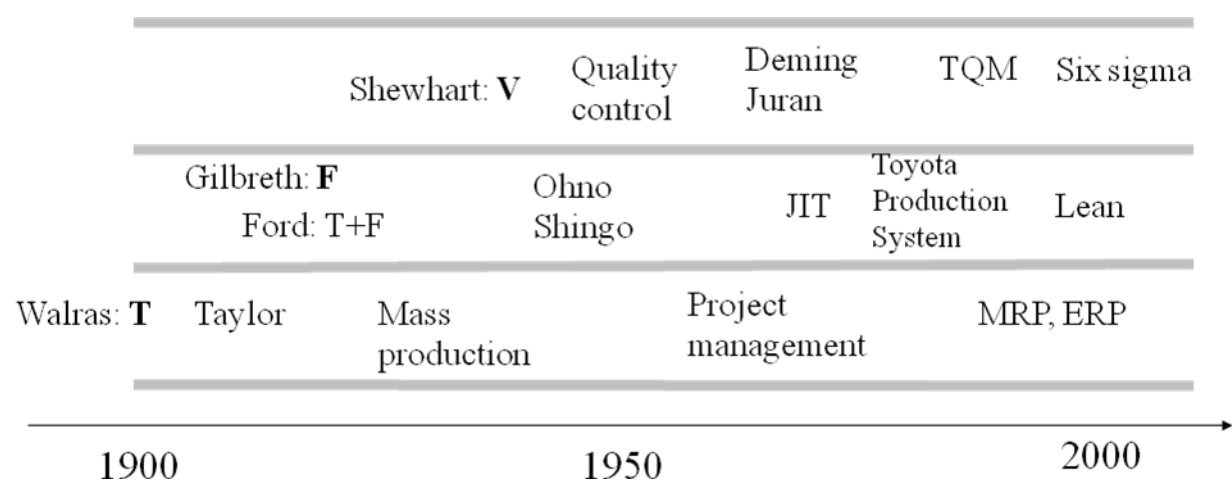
Shewhart: **V**

Quality control

Deming Juran

TQM

Six sigma

Gilbreth: **F**

Ford: T+F

Ohno Shingo

JIT

Toyota Production System

Lean

Walras: **T**

Taylor

Mass production

Project management

MRP, ERP

1900

1950

2000